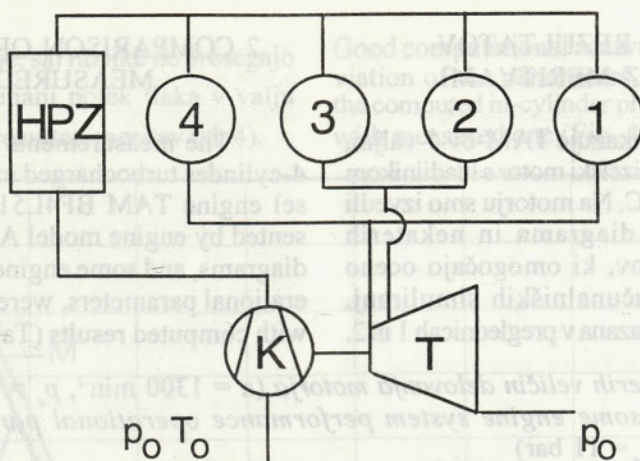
HPZ
4
3
2
1
K
T
$p_O$ $T_O$
$p_O$

2 COMPARISON OF MEASURE

The measurements 4-cylinder turbocharged sel engine TAM BF4L5 sented by engine model diagrams and some engine erational parameters, were with computed results (Ta

REZULTATOV MERITEV

TAM-ov vaaljni motor z enim na motorju smo izvedli diagrama in nekaterih ki omogočajo oceno računalniških simulacij, prikazana v preglednicah 1 in 2.

Good com viation of the compu

...merih veličin delovnega motorja ($n$ = 1300 min$^{-1}$, $p$ some engine system performance operational par bar)